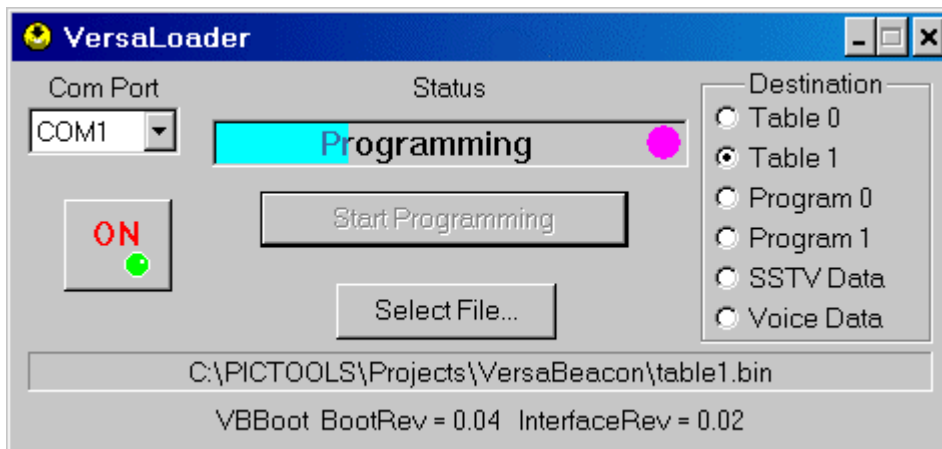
VersaLoader

Com Port

COM1

Status

Programming

Start Programming

ON

Select File...

Destination

Table 0

Table 1

Program 0

Program 1

SSTV Data

Voice Data

C:\PICTOOLS\Projects\VersaBeacon\table1.bin

VBBoot BootRev = 0.04 InterfaceRev = 0.02